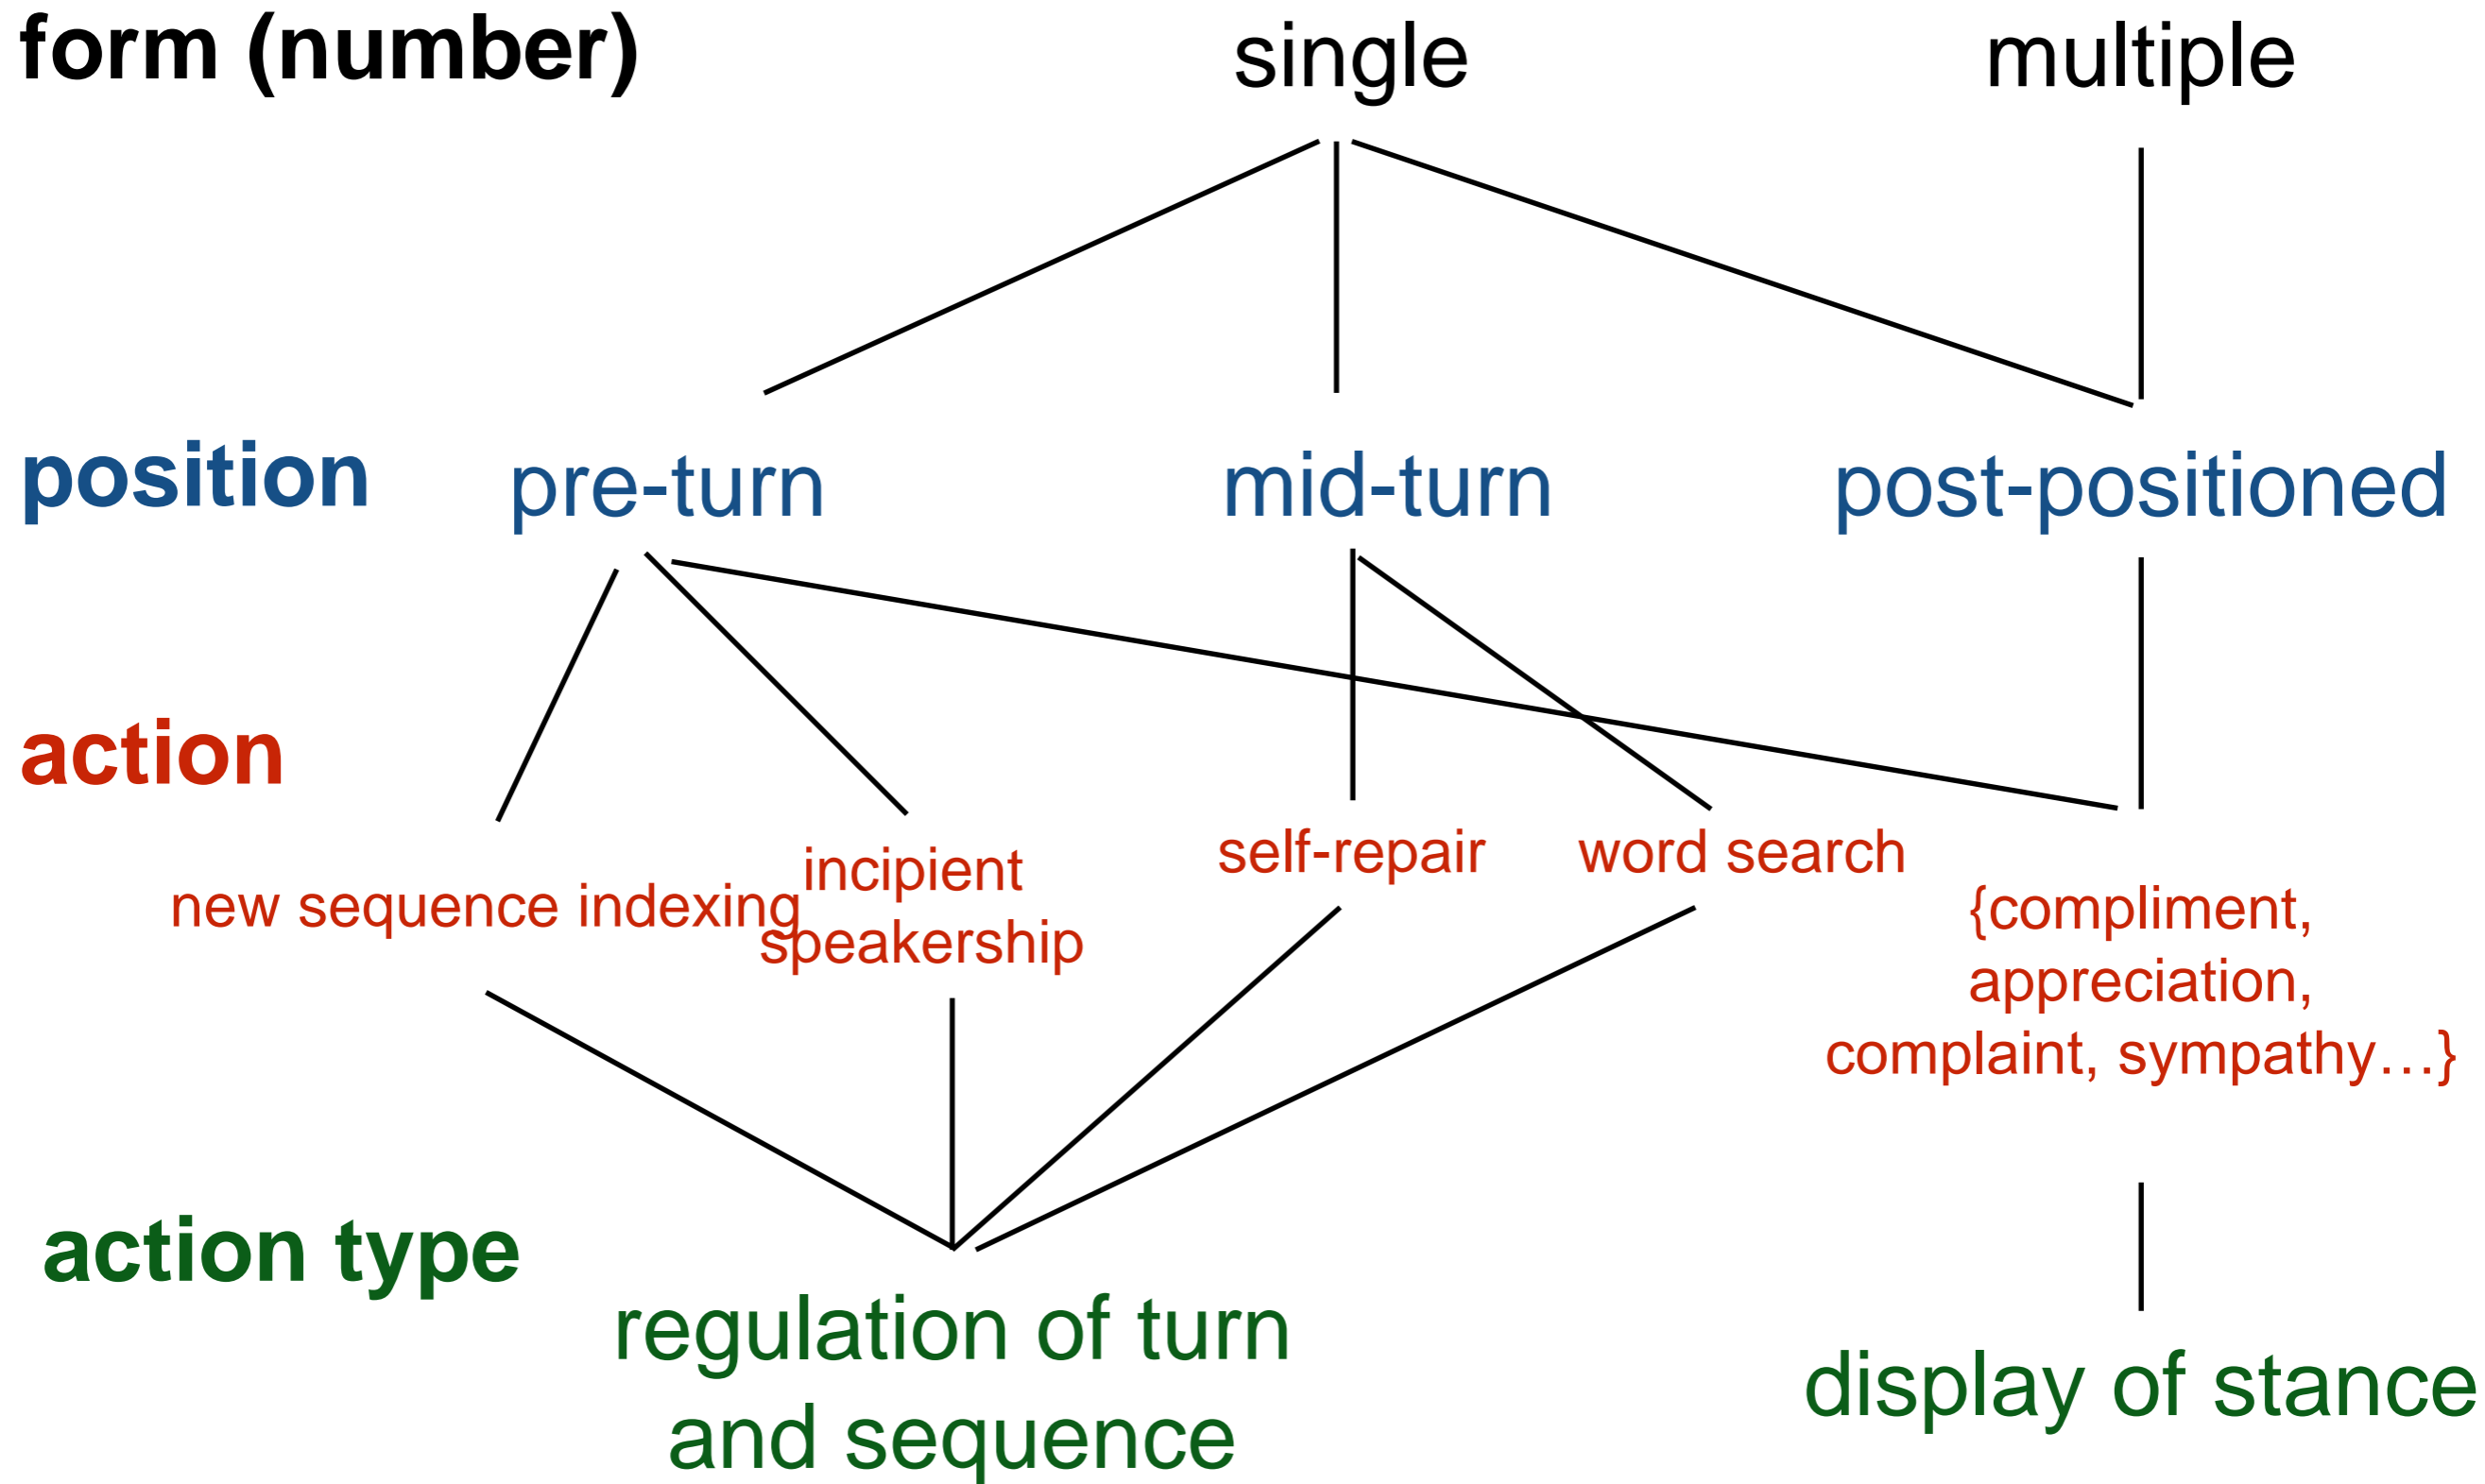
form (number) single multiple

position pre-turn mid-turn post-positioned

action

new sequence indexing incipient speakership self-repair word search {compliment, appreciation, complaint, sympathy…}

action type

regulation of turn and sequence

display of stance